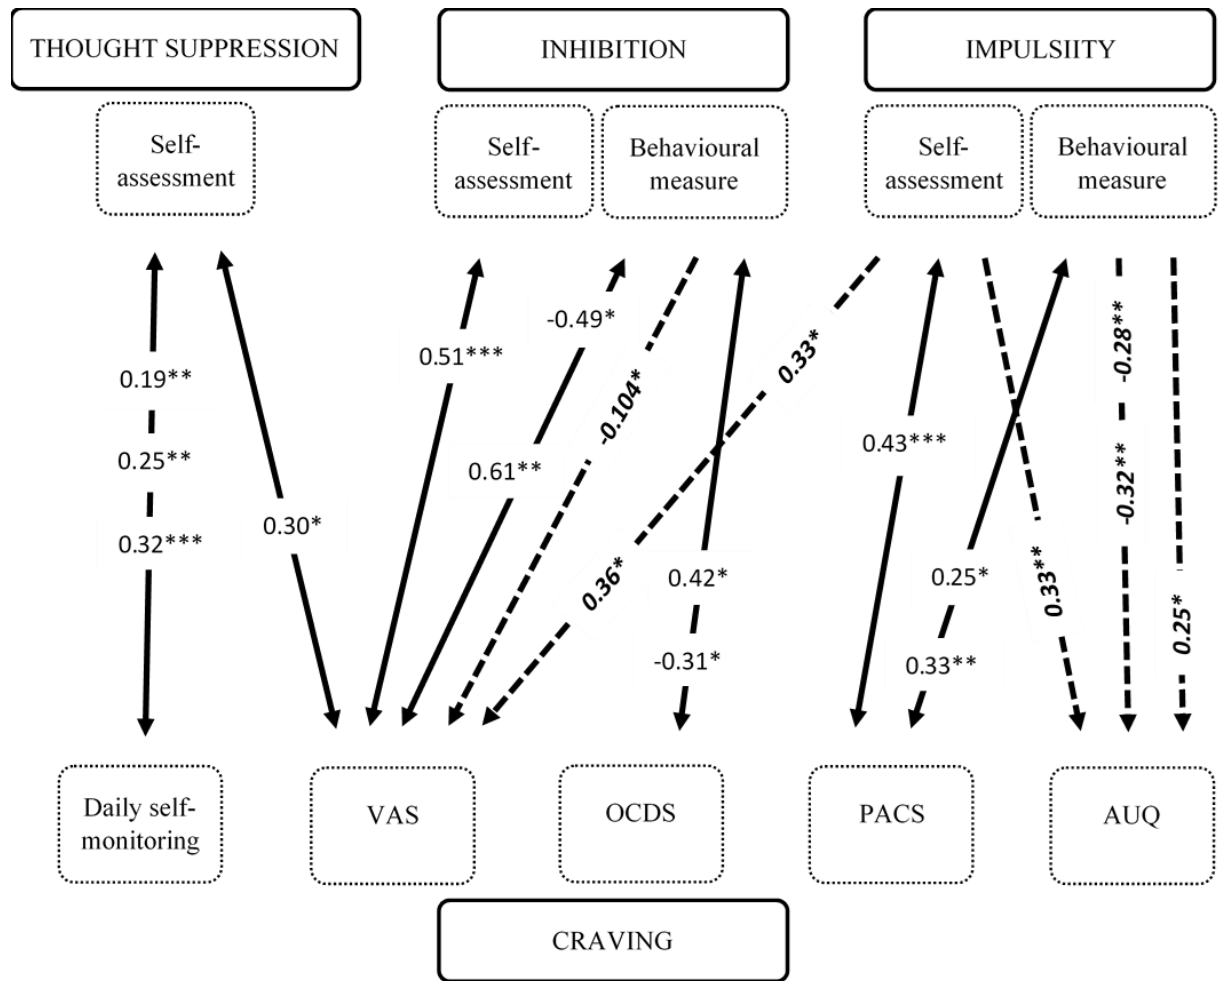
THOUGHT SUPPRESSION

INHIBITION

IMPULSIITY

Self-assessment

Self-assessment

Behavioural measure

Self-assessment

Behavioural measure

0.19**

0.25**

0.32***

0.30*

0.51***

-0.49*

0.61**

-0.104*

0.33*

0.36*

0.42*

-0.31*

0.43***

0.25*

0.33**

0.33**

-0.28**

-0.32**

0.25*

Daily self-monitoring

VAS

OCDS

PACS

AUQ

CRAVING